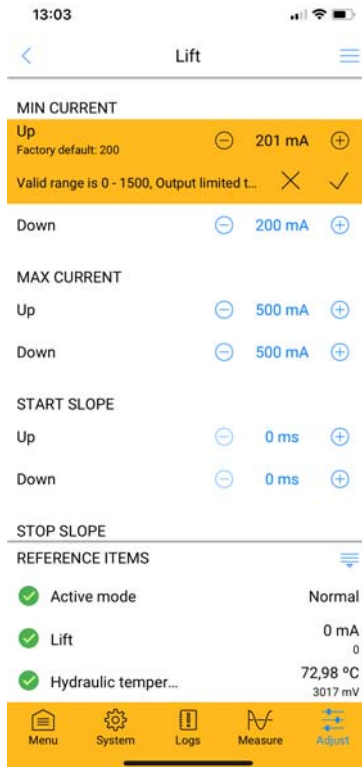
13:03

Lift

MIN CURRENT

Up
Factory default: 200

201 mA

Valid range is 0 - 1500, Output limited t...

Down

200 mA

MAX CURRENT

Up

500 mA

Down

500 mA

START SLOPE

Up

0 ms

Down

0 ms

STOP SLOPE

REFERENCE ITEMS

Active mode

Normal

Lift

0 mA
0

Hydraulic temper...

72,98 °C
3017 mV

Menu

System

Logs

Measure

Adjust